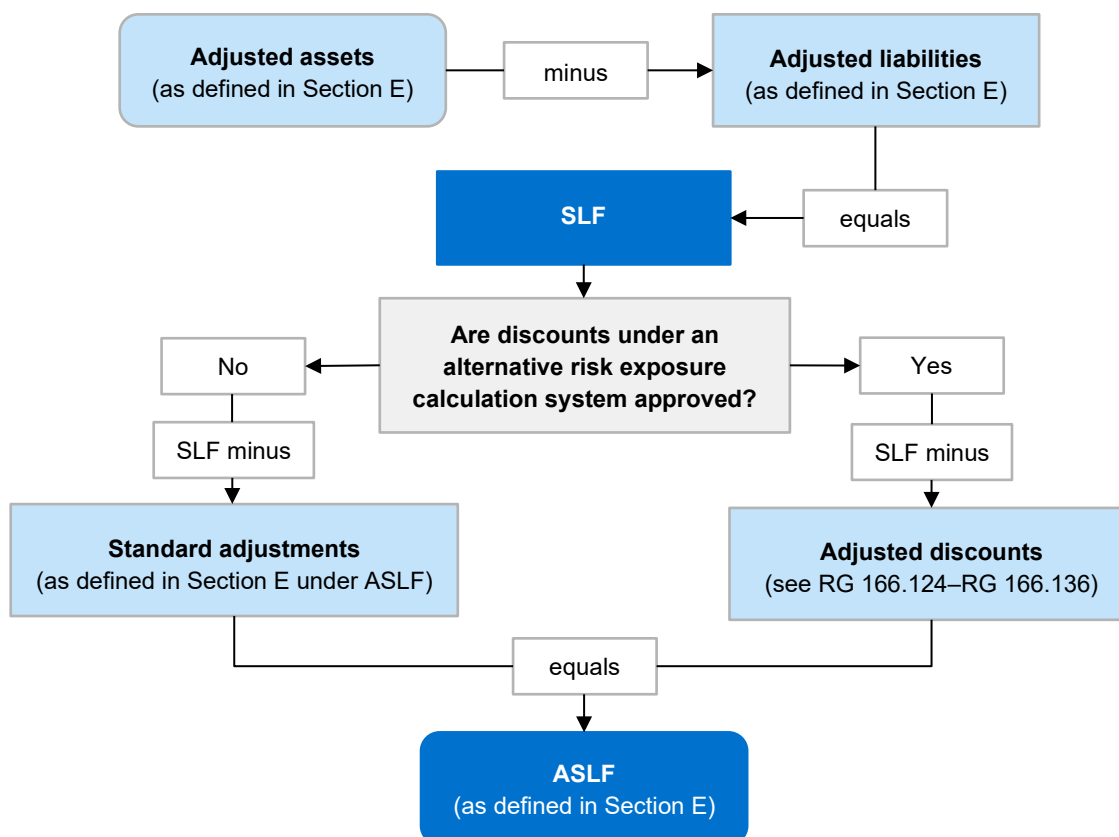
Adjusted assets
(as defined in Section E)

minus

Adjusted liabilities
(as defined in Section E)

equals

SLF

Are discounts under an alternative risk exposure calculation system approved?

No

SLF minus

Standard adjustments
(as defined in Section E under ASLF)

Yes

SLF minus

Adjusted discounts
(see RG 166.124–RG 166.136)

equals

ASLF
(as defined in Section E)